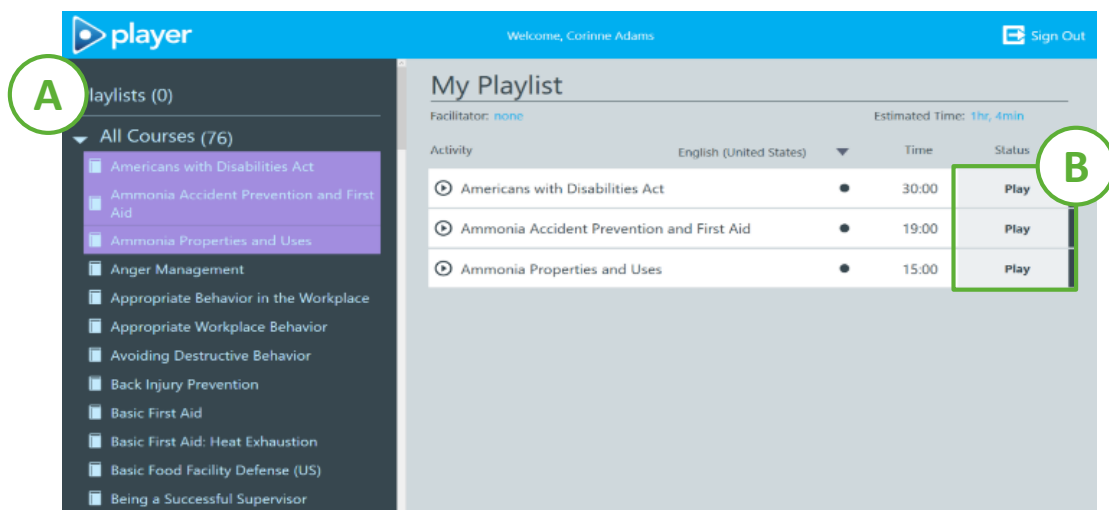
player

Welcome, Corinne Adams

Sign Out

A

laylists (0)

All Courses (76)

Americans with Disabilities Act

Ammonia Accident Prevention and First Aid

Ammonia Properties and Uses

Anger Management

Appropriate Behavior in the Workplace

Appropriate Workplace Behavior

Avoiding Destructive Behavior

Back Injury Prevention

Basic First Aid

Basic First Aid: Heat Exhaustion

Basic Food Facility Defense (US)

Being a Successful Supervisor

My Playlist

Facilitator: none

Estimated Time: 1hr, 4min

B

| Activity | English (United States) | Time | Status |
|---|---|---|---|
| Americans with Disabilities Act | ● | 30:00 | Play |
| Ammonia Accident Prevention and First Aid | ● | 19:00 | Play |
| Ammonia Properties and Uses | ● | 15:00 | Play |